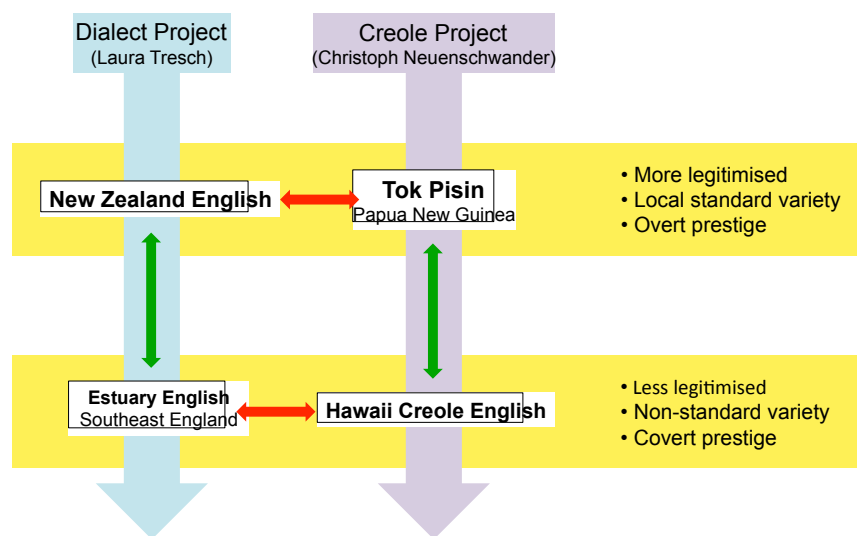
Dialect Project
(Laura Tresch)

Creole Project
(Christoph Neuenschwander)

New Zealand English

Tok Pisin
Papua New Guinea

• More legitimised
• Local standard variety
• Overt prestige

Estuary English
Southeast England

Hawaii Creole English

• Less legitimised
• Non-standard variety
• Covert prestige